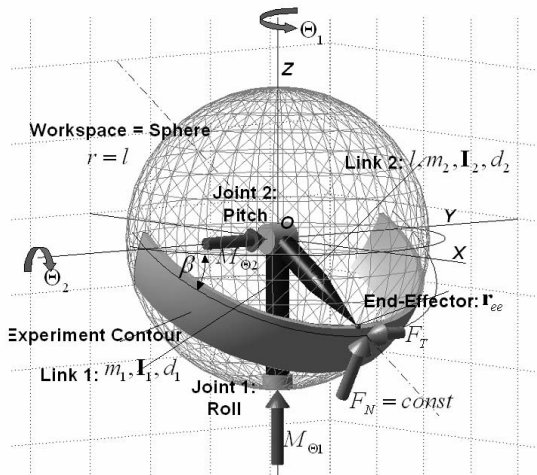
$\Theta_1$

Z

Workspace = Sphere

$r = l$

Link 2: $l, m_2, \mathbf{I}_2, d_2$

Joint 2:
Pitch

O

Y

X

$\Theta_2$

$\beta$

$M_{\Theta_2}$

End-Effector: $\mathbf{r}_{ee}$

Experiment Contour

$F_T$

Link 1: $m_1, \mathbf{I}_1, d_1$

Joint 1:
Roll

$F_N = const$

$M_{\Theta_1}$